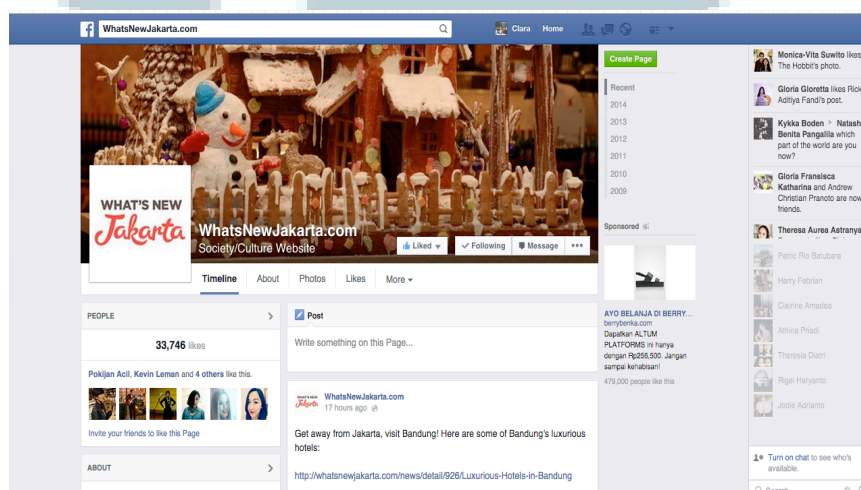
WhatsNewJakarta.com
Clara Home

WHAT'S NEW Jakarta

WhatsNewJakarta.com
Society/Culture Website

Liked
Following
Message
•••

Timeline About Photos Likes More

Create Page

Recent
2014
2013
2012
2011
2010
2009

Sponsored

AYO BELANJA DI BERRY...
berrybenka.com
Dapatkan ALTUM PLATFORMS ini hanya dengan Rp256,500. Jangan sampai kehabisan!
479,000 people like this

PEOPLE

33,746 likes

Pokijan Acil, Kevin Leman and 4 others like this.

Invite your friends to like this Page

ABOUT

Post

Write something on this Page...

WhatsNewJakarta.com
17 hours ago

Get away from Jakarta, visit Bandung! Here are some of Bandung's luxurious hotels:

http://whatsnewjakarta.com/news/detail/926/Luxurious-Hotels-in-Bandung

Monica-Vita Suwito likes The Hobbit's photo.

Gloria Gloretta likes Rick Aditiya Fandi's post.

Kykka Boden ▸ Natasha Benita Pangalila which part of the world are you now?

Gloria Fransisca Katharina and Andrew Christian Pranoto are now friends.

Theresa Aurea Astranya

Patric Rio Batubara
Harry Febrian
Clairine Amadea
Athina Priadi
Theresia Diatri
Rigel Haryanto
Jodie Adrianto

Turn on chat to see who's available.